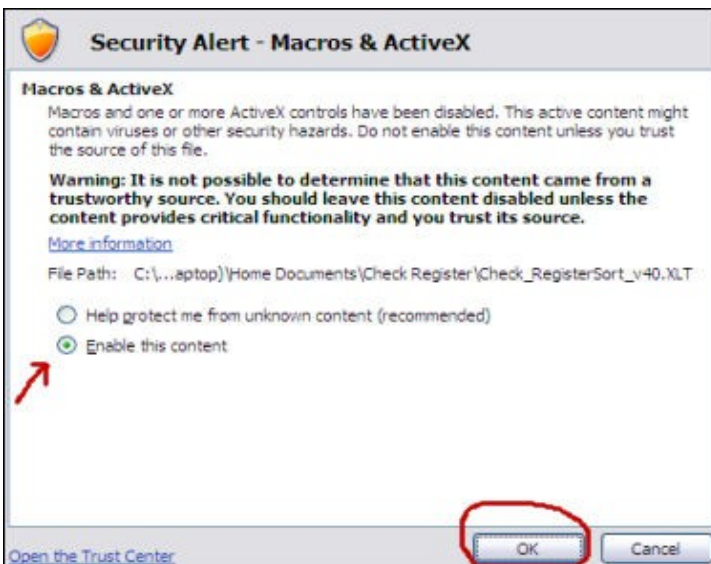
Security Alert - Macros & ActiveX

Macros & ActiveX

Macros and one or more ActiveX controls have been disabled. This active content might contain viruses or other security hazards. Do not enable this content unless you trust the source of this file.

Warning: It is not possible to determine that this content came from a trustworthy source. You should leave this content disabled unless the content provides critical functionality and you trust its source.

More information

File Path: C:\...aptop)\Home Documents\Check Register\Check_RegisterSort_v40.XLT

Help protect me from unknown content (recommended)

Enable this content

Open the Trust Center

OK

Cancel